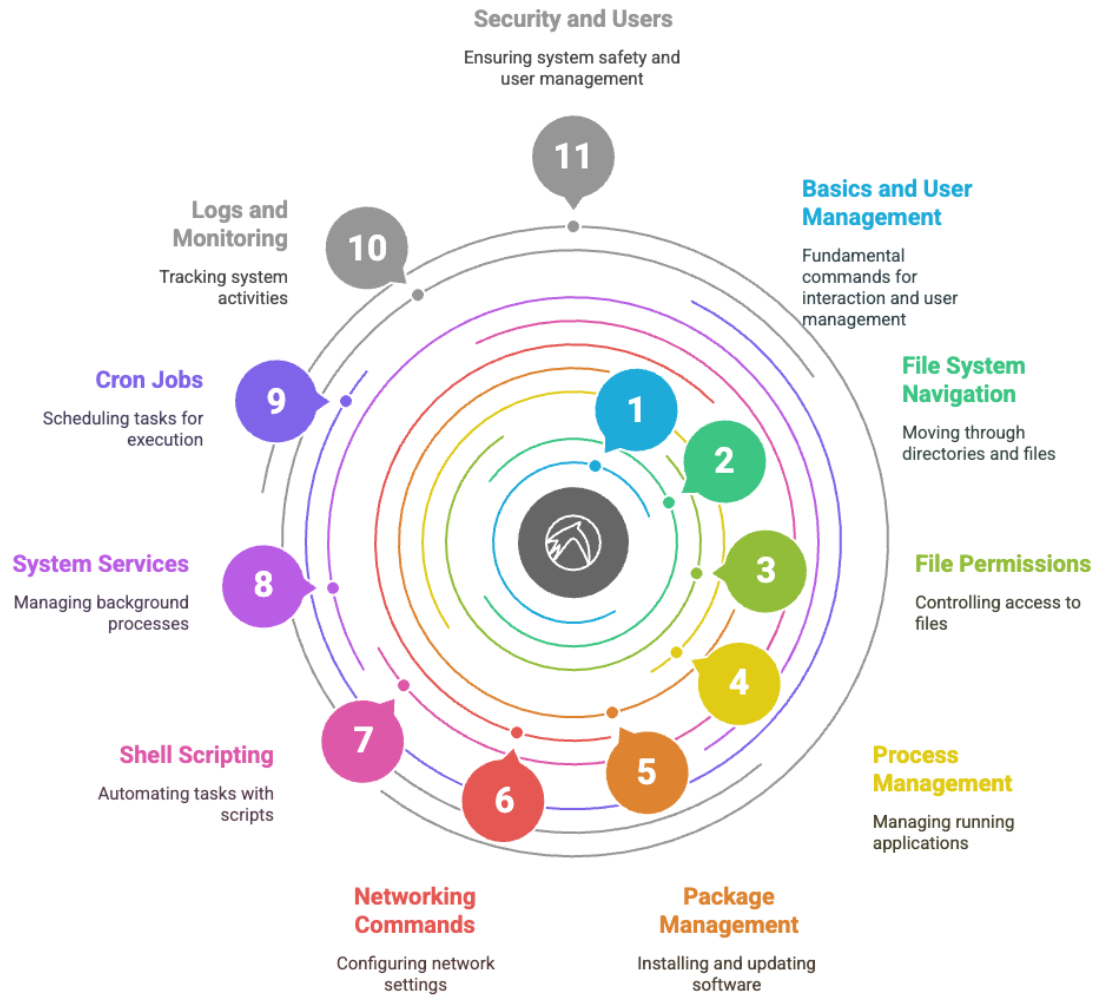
Security and Users

Ensuring system safety and user management

11

Basics and User Management

Fundamental commands for interaction and user management

10

Logs and Monitoring

Tracking system activities

File System Navigation

Moving through directories and files

9

Cron Jobs

Scheduling tasks for execution

1

2

3

File Permissions

Controlling access to files

8

System Services

Managing background processes

4

Process Management

Managing running applications

7

Shell Scripting

Automating tasks with scripts

6

5

Networking Commands

Configuring network settings

Package Management

Installing and updating software